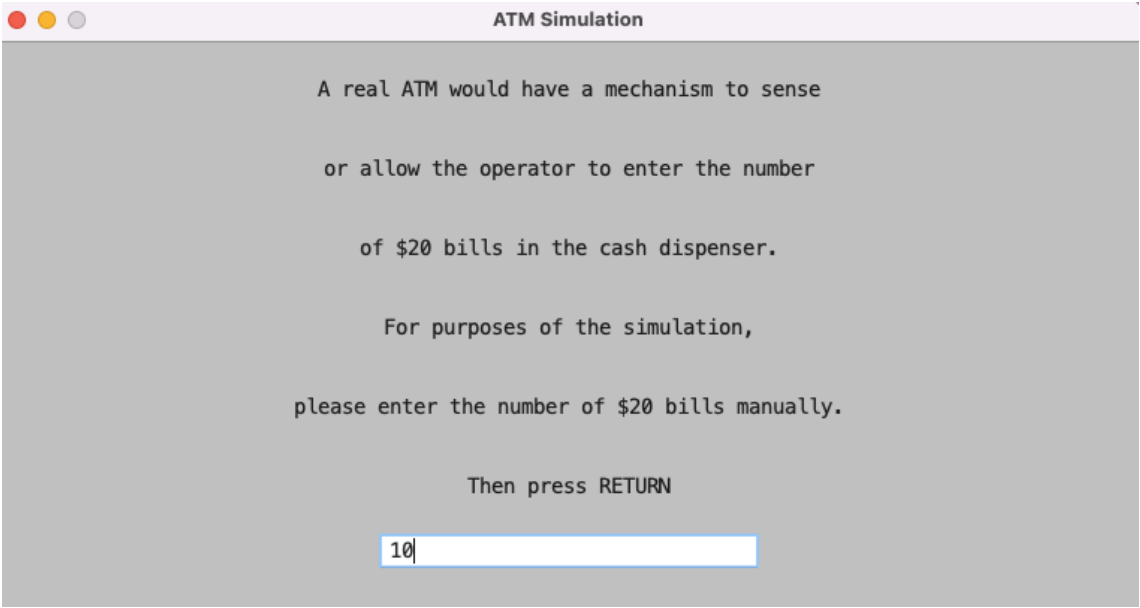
ATM Simulation

A real ATM would have a mechanism to sense

or allow the operator to enter the number

of \$20 bills in the cash dispenser.

For purposes of the simulation,

please enter the number of \$20 bills manually.

Then press RETURN

10